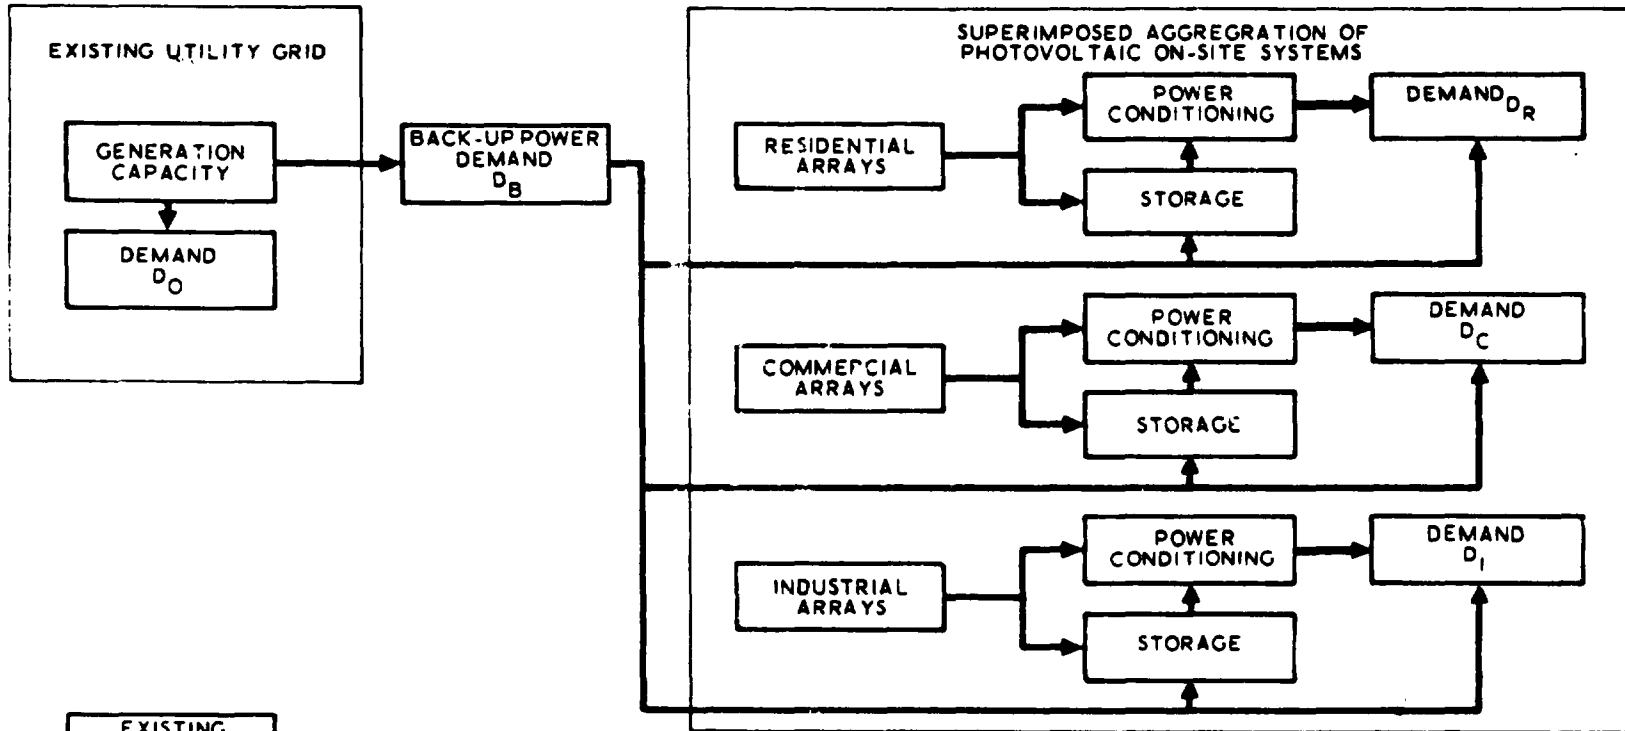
EXISTING UTILITY GRID

GENERATION CAPACITY

DEMAND $D_O$

BACK-UP POWER DEMAND $D_B$

SUPERIMPOSED AGGREGRATION OF PHOTOVOLTAIC ON-SITE SYSTEMS

RESIDENTIAL ARRAYS

POWER CONDITIONING

STORAGE

DEMAND $D_R$

COMMERCIAL ARRAYS

POWER CONDITIONING

STORAGE

DEMAND $D_C$

INDUSTRIAL ARRAYS

POWER CONDITIONING

STORAGE

DEMAND $D_I$

EXISTING